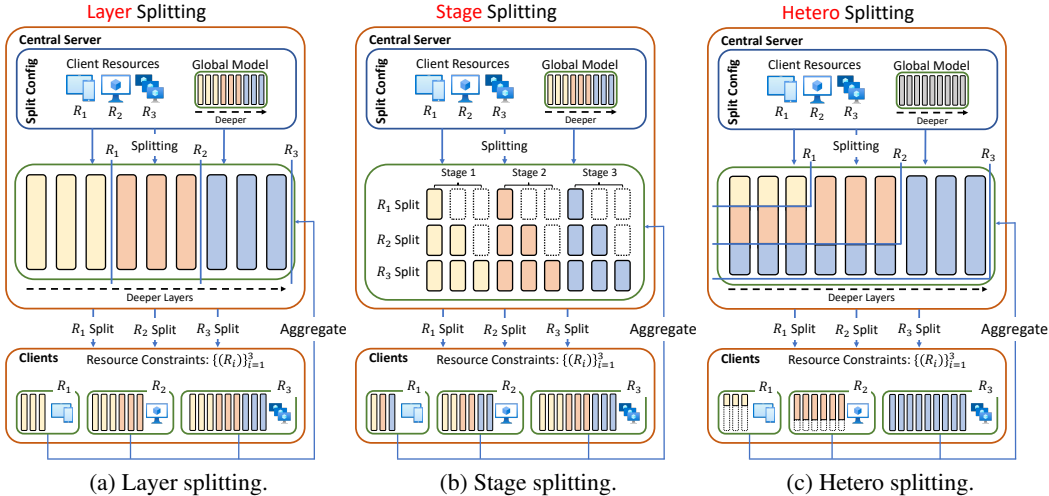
Layer Splitting

Central Server

Split Config

Client Resources

$R_1$ $R_2$ $R_3$

Global Model

Deeper

Splitting

$R_1$ $R_2$ $R_3$

Deeper Layers

$R_1$ Split $R_2$ Split $R_3$ Split Aggregate

Clients Resource Constraints: $\{(R_i)\}_{i=1}^3$

$R_1$ $R_2$ $R_3$

(a) Layer splitting.

Stage Splitting

Central Server

Split Config

Client Resources

$R_1$ $R_2$ $R_3$

Global Model

Deeper

Splitting

Stage 1 Stage 2 Stage 3

$R_1$ Split

$R_2$ Split

$R_3$ Split

$R_1$ Split $R_2$ Split $R_3$ Split Aggregate

Clients Resource Constraints: $\{(R_i)\}_{i=1}^3$

$R_1$ $R_2$ $R_3$

(b) Stage splitting.

Hetero Splitting

Central Server

Split Config

Client Resources

$R_1$ $R_2$ $R_3$

Global Model

Deeper

Splitting

$R_1$ $R_2$ $R_3$

Deeper Layers

$R_1$ Split $R_2$ Split $R_3$ Split Aggregate

Clients Resource Constraints: $\{(R_i)\}_{i=1}^3$

$R_1$ $R_2$ $R_3$

(c) Hetero splitting.